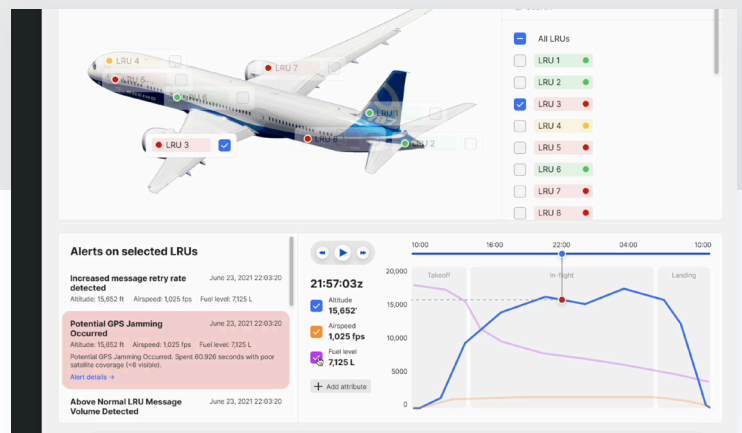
LRU 4
LRU 6
LRU 7
LRU 3
All LRUs
LRU 1
LRU 2
LRU 3
LRU 4
LRU 5
LRU 6
LRU 7
LRU 8

Alerts on selected LRUs

Increased message retry rate detected
June 23, 2021 22:03:20
Altitude: 15,652 ft Airspeed: 1,025 fps Fuel level: 7,125 L

Potential GPS Jamming Occurred
June 23, 2021 22:03:20
Altitude: 15,652 ft Airspeed: 1,025 fps Fuel level: 7,125 L
Potential GPS Jamming Occurred. Spent 60.926 seconds with poor satellite coverage (<6 visible).
Alert details →

Above Normal LRU Message Volume Detected
June 23, 2021 22:03:20

21:57:03z
Altitude
15,652'
Airspeed
1,025 fps
Fuel level
7,125 L
+ Add attribute

10:00 16:00 22:00 04:00 10:00
20,000
15,000
10,000
5000
0
Takeoff
In-flight
Landing